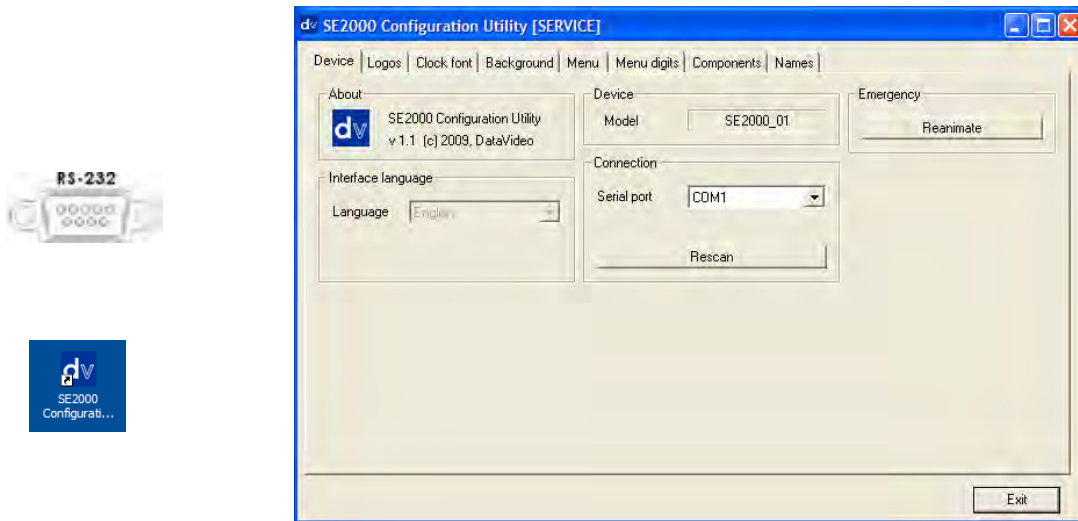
RS-232

dv
SE2000
Configurati...

dv SE2000 Configuration Utility [SERVICE]

Device | Logos | Clock font | Background | Menu | Menu digits | Components | Names

About
dv
SE2000 Configuration Utility
v 1.1 (c) 2009, DataVideo

Interface language
Language English

Device
Model SE2000_01

Connection
Serial port COM1

Rescan

Emergency
Reanimate

Exit